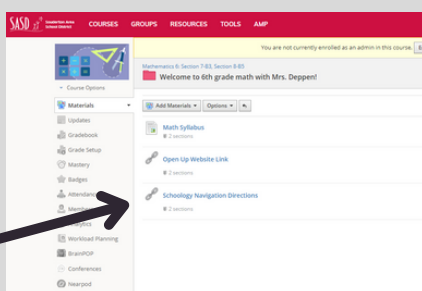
SASD Souderton Area School District COURSES GROUPS RESOURCES TOOLS AMP

You are not currently enrolled as an admin in this course.

Mathematics 6: Section 7-B3, Section 8-B5
Welcome to 6th grade math with Mrs. Deppen!

Course Options
Materials
Updates
Gradebook
Grade Setup
Mastery
Badges
Attendance
Members
Analytics
Workload Planning
BrainPOP
Conferences
Nearpod

Add Materials ▾ Options ▾

Math Syllabus
2 sections

Open Up Website Link
2 sections

Schoology Navigation Directions
2 sections